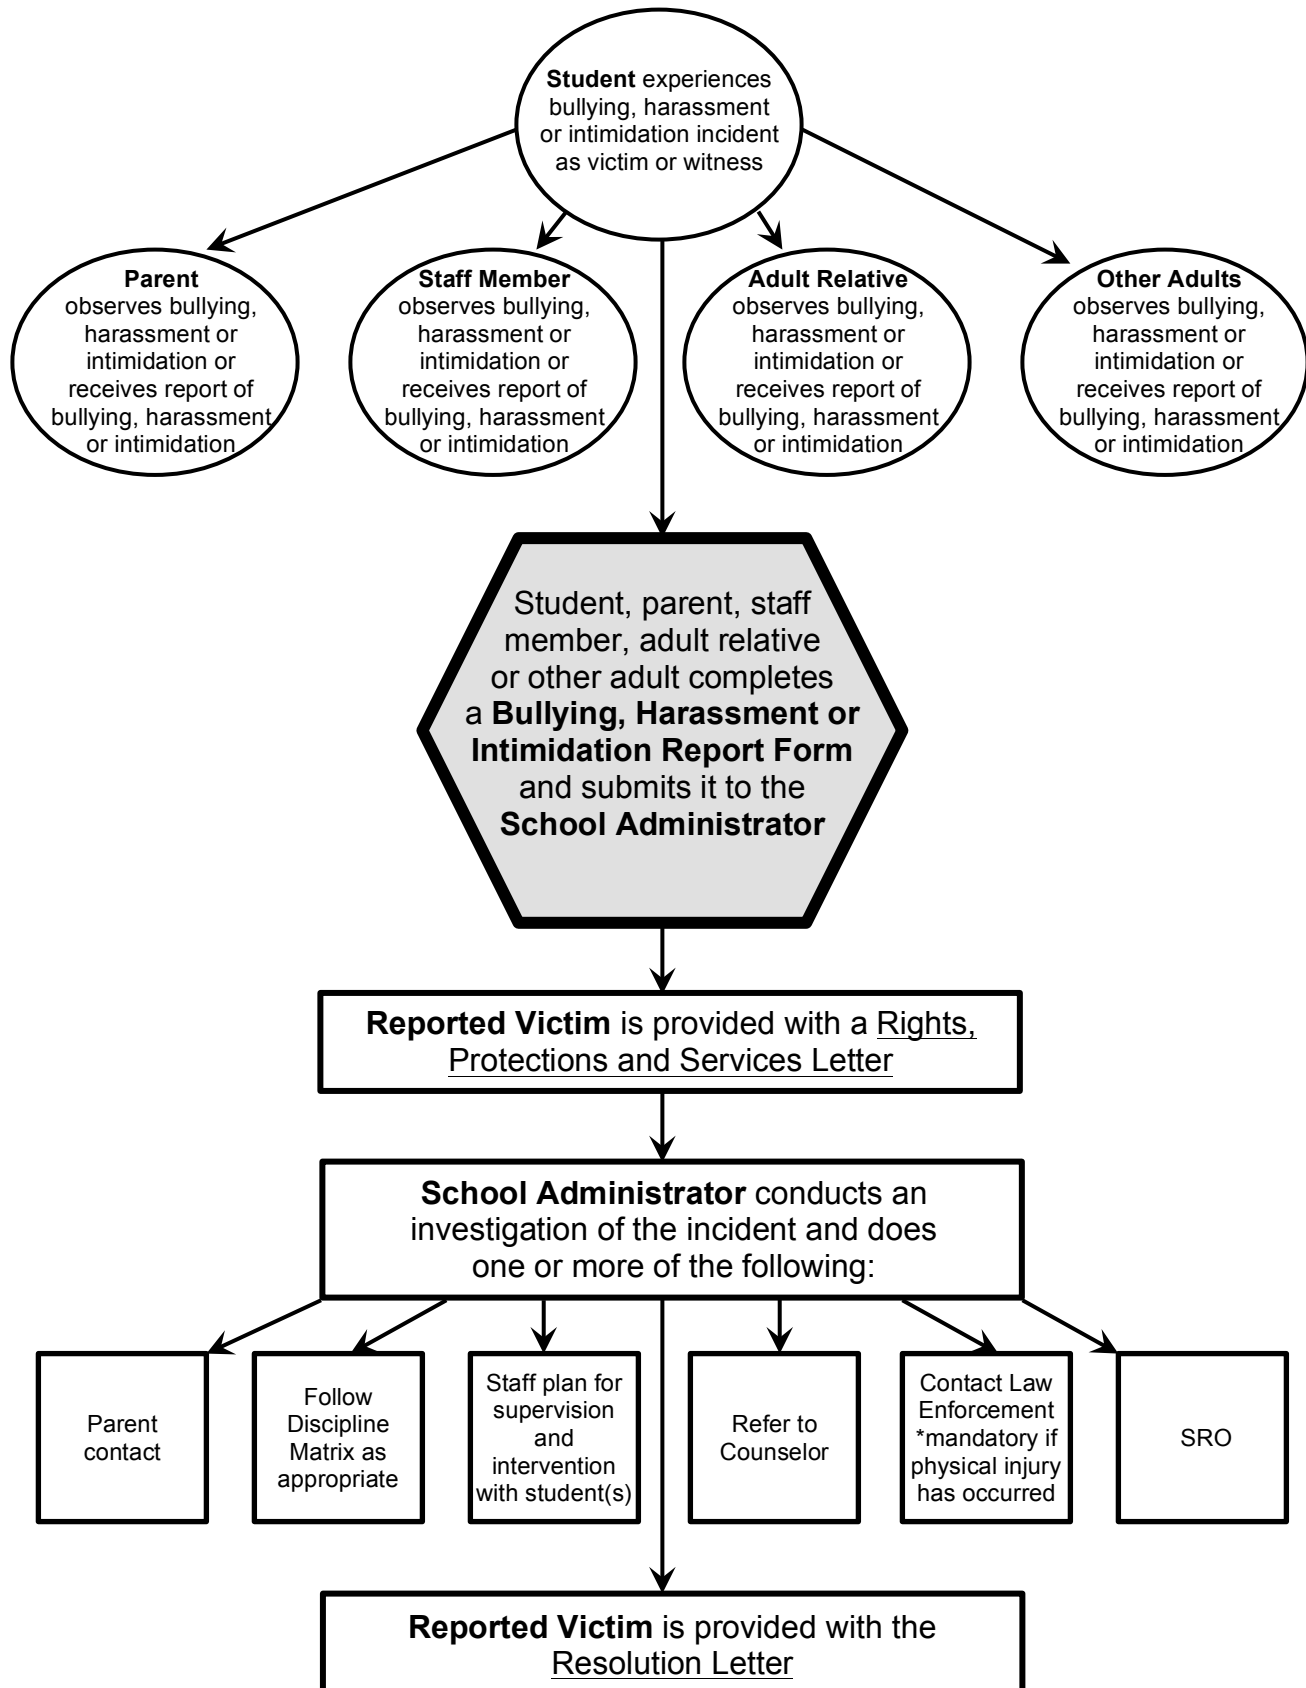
**Student** experiences bullying, harassment or intimidation incident as victim or witness

**Parent** observes bullying, harassment or intimidation or receives report of bullying, harassment or intimidation

**Staff Member** observes bullying, harassment or intimidation or receives report of bullying, harassment or intimidation

**Adult Relative** observes bullying, harassment or intimidation or receives report of bullying, harassment or intimidation

**Other Adults** observes bullying, harassment or intimidation or receives report of bullying, harassment or intimidation

Student, parent, staff member, adult relative or other adult completes a **Bullying, Harassment or Intimidation Report Form** and submits it to the **School Administrator**

**Reported Victim** is provided with a Rights, Protections and Services Letter

**School Administrator** conducts an investigation of the incident and does one or more of the following:

Parent contact

Follow Discipline Matrix as appropriate

Staff plan for supervision and intervention with student(s)

Refer to Counselor

Contact Law Enforcement *mandatory if physical injury has occurred

SRO

**Reported Victim** is provided with the Resolution Letter